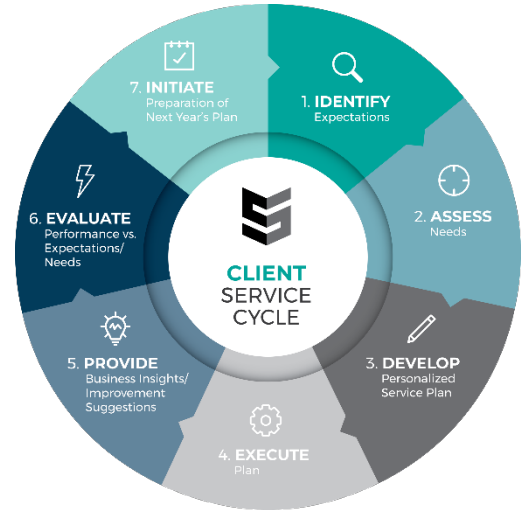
7. INITIATE
Preparation of Next Year's Plan

1. IDENTIFY
Expectations

2. ASSESS
Needs

3. DEVELOP
Personalized Service Plan

4. EXECUTE
Plan

5. PROVIDE
Business Insights/ Improvement Suggestions

6. EVALUATE
Performance vs. Expectations/ Needs

CLIENT
SERVICE
CYCLE